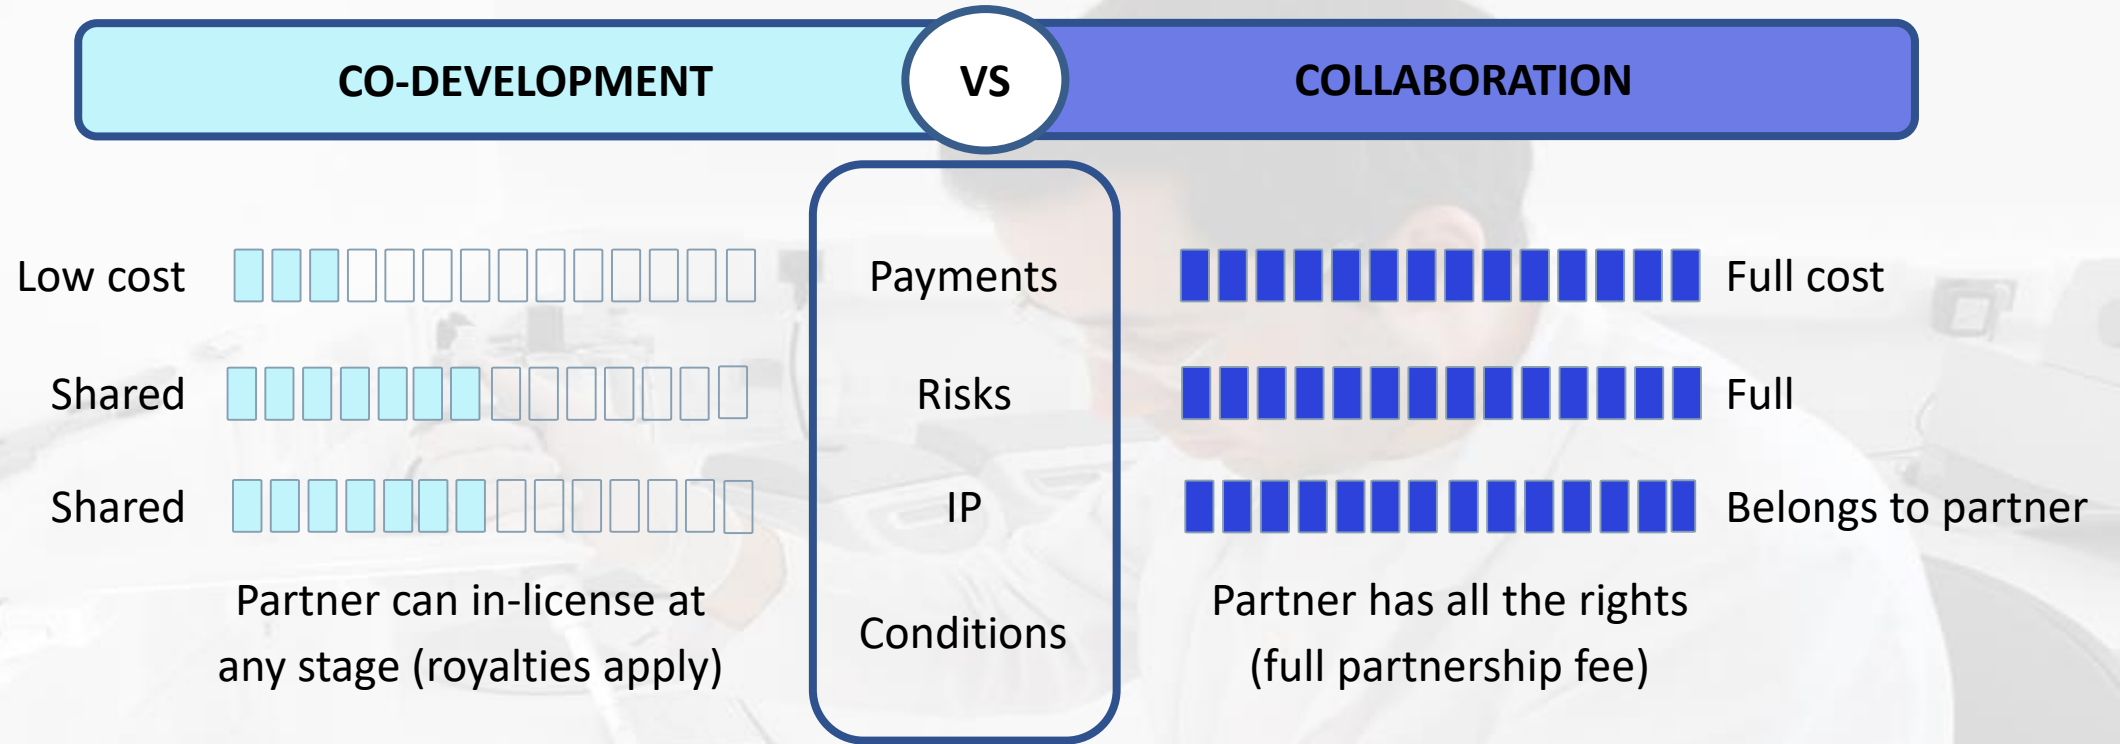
CO-DEVELOPMENT

VS

COLLABORATION

Low cost

Payments

Full cost

Shared

Risks

Full

Shared

IP

Belongs to partner

Partner can in-license at any stage (royalties apply)

Conditions

Partner has all the rights (full partnership fee)